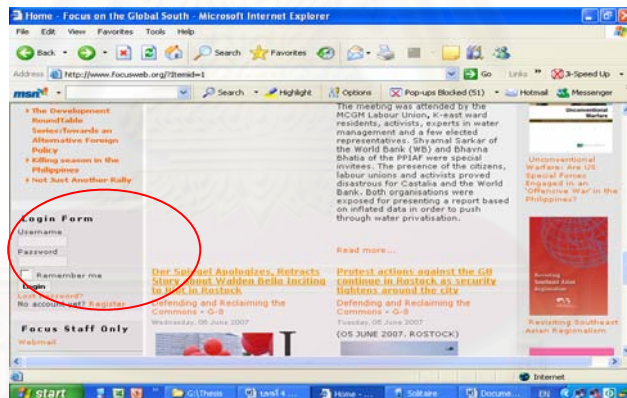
Home - Focus on the Global South - Microsoft Internet Explorer

File Edit View Favorites Tools Help

Back Search Favorites

Address http://www.Focusweb.org/?Itemid=1 Go Links 3-Speed Up

msn Search Highlight Options Pop-ups Blocked (51) Hotmail Messenger

▸ The Development Roundtable Series:Towards an Alternative Foreign Policy
▸ Killing season in the Philippines
▸ Not Just Another Rally

Login Form
Username
Password
Remember me
Login
Lost Password?
No account yet? Register

Focus Staff Only
Webmail

The meeting was attended by the MCGM Labour Union, K-east ward residents, activists, experts in water management and a few elected representatives. Shyamal Sarkar of the World Bank (WB) and Bhavna Bhatia of the PPIAF were special invitees. The presence of the citizens, labour unions and activists proved disastrous for Castalia and the World Bank. Both organisations were exposed for presenting a report based on inflated data in order to push through water privatisation.

Read more...

Der Spiegel Apologizes, Retracts Story about Walden Bello Inciting to Riot in Rostock

Defending and Reclaiming the Commons - G-8

Wednesday, 06 June 2007

Protest actions against the G8 continue in Rostock as security tightens around the city

Defending and Reclaiming the Commons - G-8

Tuesday, 05 June 2007

(05 JUNE 2007, ROSTOCK)

Unconventional Warfare

Unconventional Warfare: Are US Special Forces Engaged in an "Offensive War" in the Philippines?

Revisiting Southeast Asian Regionalism

Revisiting Southeast Asian Regionalism

Internet

start G:\Thesis Home - ... Solitaire Docume... EN